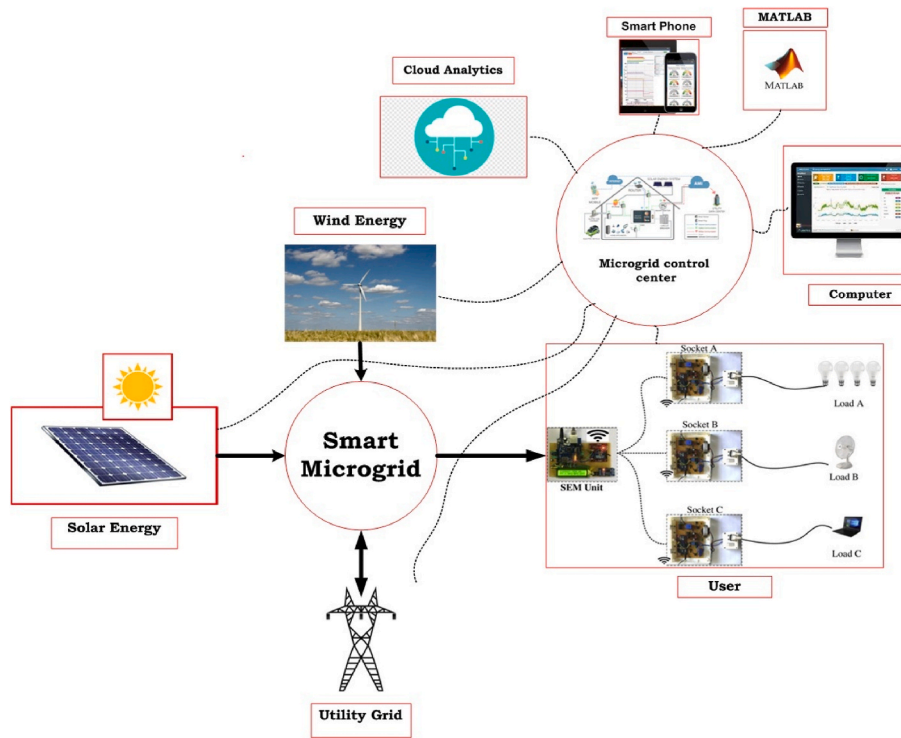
Smart Phone

MATLAB

MATLAB

Cloud Analytics

Wind Energy

Microgrid control center

Computer

Socket A

Load A

Socket B

SEM Unit

Load B

Socket C

Load C

Smart Microgrid

Solar Energy

User

Utility Grid